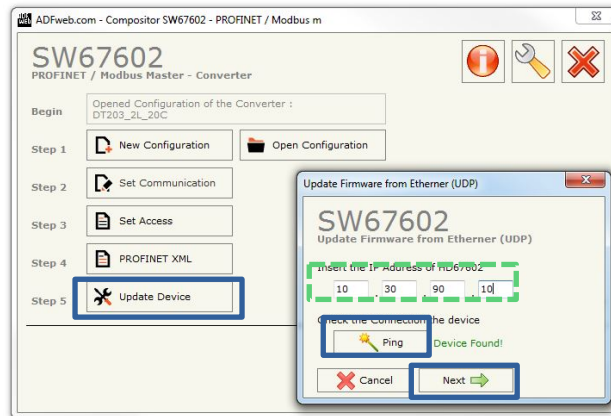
ADFweb.com - Compositor SW67602 - PROFINET / Modbus m

SW67602
PROFINET / Modbus Master - Converter

Begin
Opened Configuration of the Converter :
DT203_2L_20C

Step 1
New Configuration
Open Configuration

Step 2
Set Communication

Step 3
Set Access

Step 4
PROFINET XML

Step 5
Update Device

Update Firmware from Etherner (UDP)

SW67602
Update Firmware from Etherner (UDP)

Insert the IP Address of HD67602
10 . 30 . 90 . 10

Check the Connection the device
Ping
Device Found!

Cancel
Next